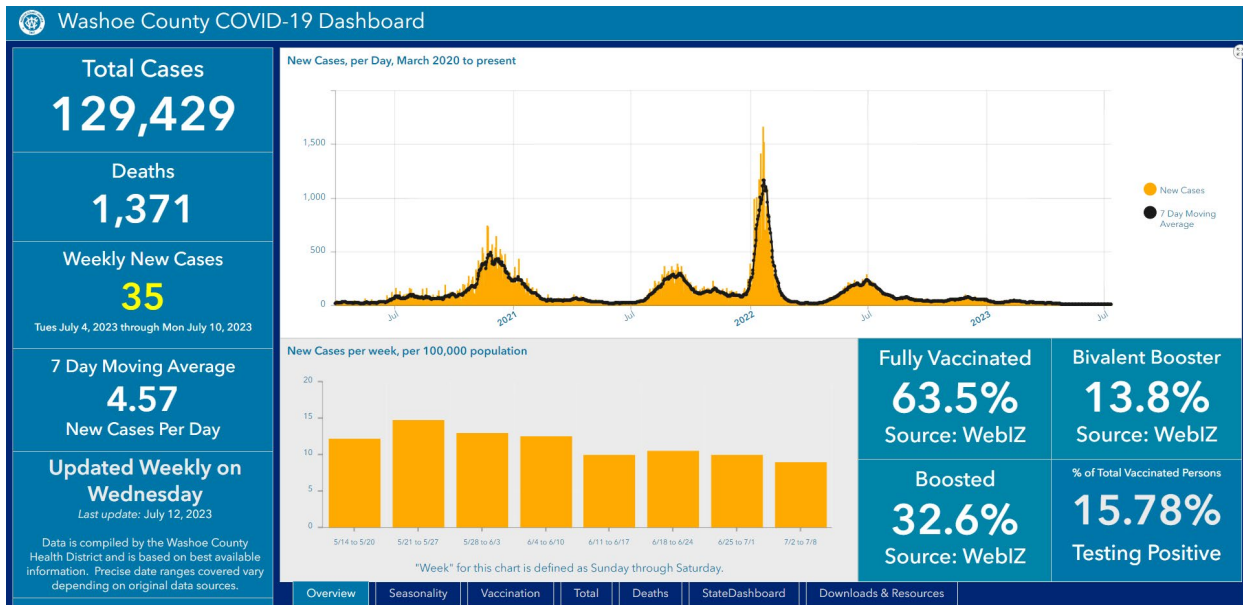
Washoe County COVID-19 Dashboard

Total Cases
129,429

Deaths
1,371

Weekly New Cases
35
Tues July 4, 2023 through Mon July 10, 2023

7 Day Moving Average
4.57
New Cases Per Day

Updated Weekly on Wednesday
Last update: July 12, 2023

Data is compiled by the Washoe County Health District and is based on best available information. Precise date ranges covered vary depending on original data sources.

New Cases, per Day, March 2020 to present

1,500
1,000
500
0
Jul
2021
Jul
2022
Jul
2023
Jul

New Cases
7 Day Moving Average

New Cases per week, per 100,000 population

20
15
10
5
0

| 5/14 to 5/20 | 5/21 to 5/27 | 5/28 to 6/3 | 6/4 to 6/10 | 6/11 to 6/17 | 6/18 to 6/24 | 6/25 to 7/1 | 7/2 to 7/8 |
|---|---|---|---|---|---|---|---|

"Week" for this chart is defined as Sunday through Saturday.

Fully Vaccinated
63.5%
Source: WebIZ

Bivalent Booster
13.8%
Source: WebIZ

Boosted
32.6%
Source: WebIZ

% of Total Vaccinated Persons
15.78%
Testing Positive

Overview | Seasonality | Vaccination | Total | Deaths | StateDashboard | Downloads & Resources